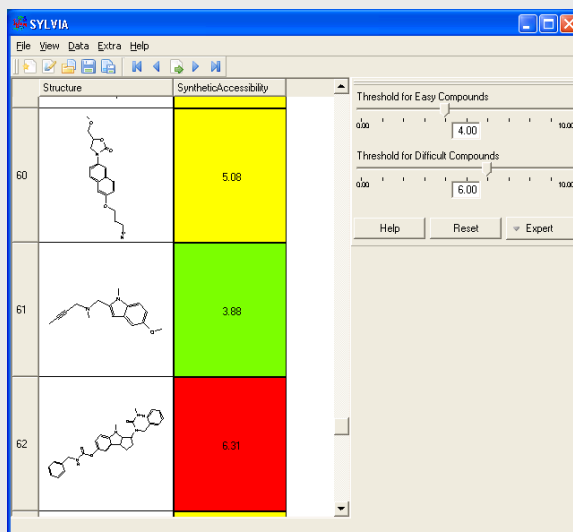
SYLVIA

File View Data Extra Help

| | Structure | SyntheticAccessibility |
|---|---|---|
| 60 | | 5.08 |
| 61 | | 3.88 |
| 62 | | 6.31 |

Threshold for Easy Compounds

0.00 4.00 10.00

Threshold for Difficult Compounds

0.00 6.00 10.00

Help Reset Expert